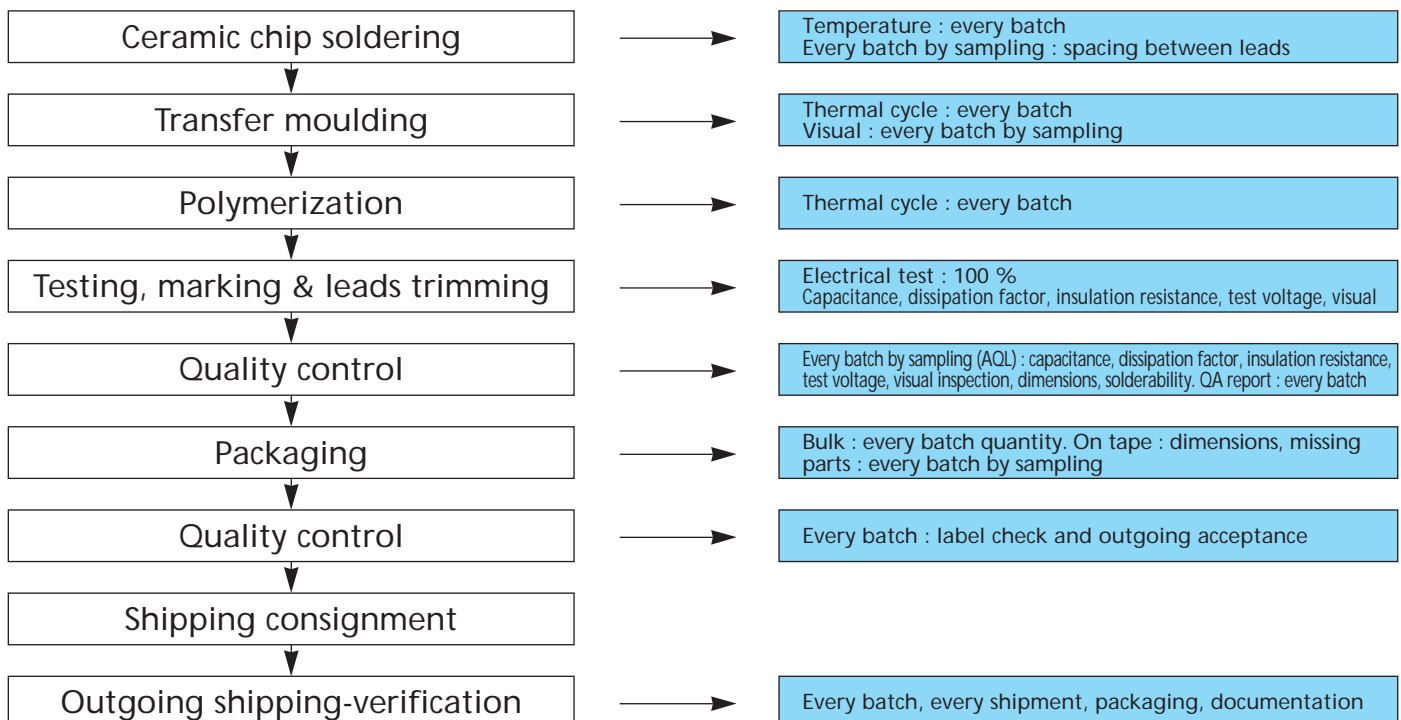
Ceramic chip soldering

Temperature : every batch
Every batch by sampling : spacing between leads

Transfer moulding

Thermal cycle : every batch
Visual : every batch by sampling

Polymerization

Thermal cycle : every batch

Testing, marking & leads trimming

Electrical test : 100 %
Capacitance, dissipation factor, insulation resistance, test voltage, visual

Quality control

Every batch by sampling (AQL) : capacitance, dissipation factor, insulation resistance, test voltage, visual inspection, dimensions, solderability. QA report : every batch

Packaging

Bulk : every batch quantity. On tape : dimensions, missing parts : every batch by sampling

Quality control

Every batch : label check and outgoing acceptance

Shipping consignment

Outgoing shipping-verification

Every batch, every shipment, packaging, documentation